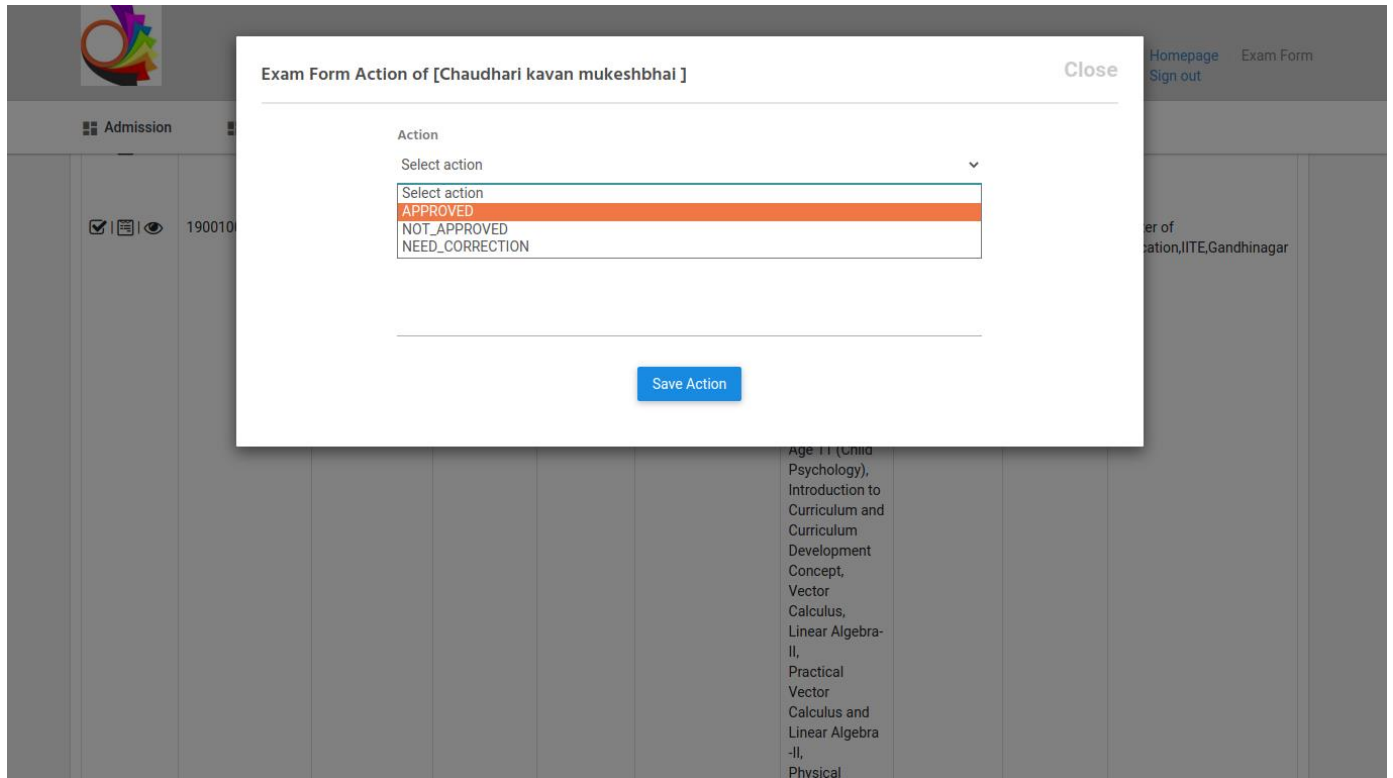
Homepage Exam Form
Sign out

Admission

Exam Form Action of [Chaudhari kavan mukeshbhai ]

Close

Action

Select action

Select action
APPROVED
NOT_APPROVED
NEED_CORRECTION

Save Action

190010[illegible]

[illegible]er of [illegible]cation,IITE,Gandhinagar

Age 11 (Child Psychology), Introduction to Curriculum and Curriculum Development Concept, Vector Calculus, Linear Algebra-II, Practical Vector Calculus and Linear Algebra -II, Physical